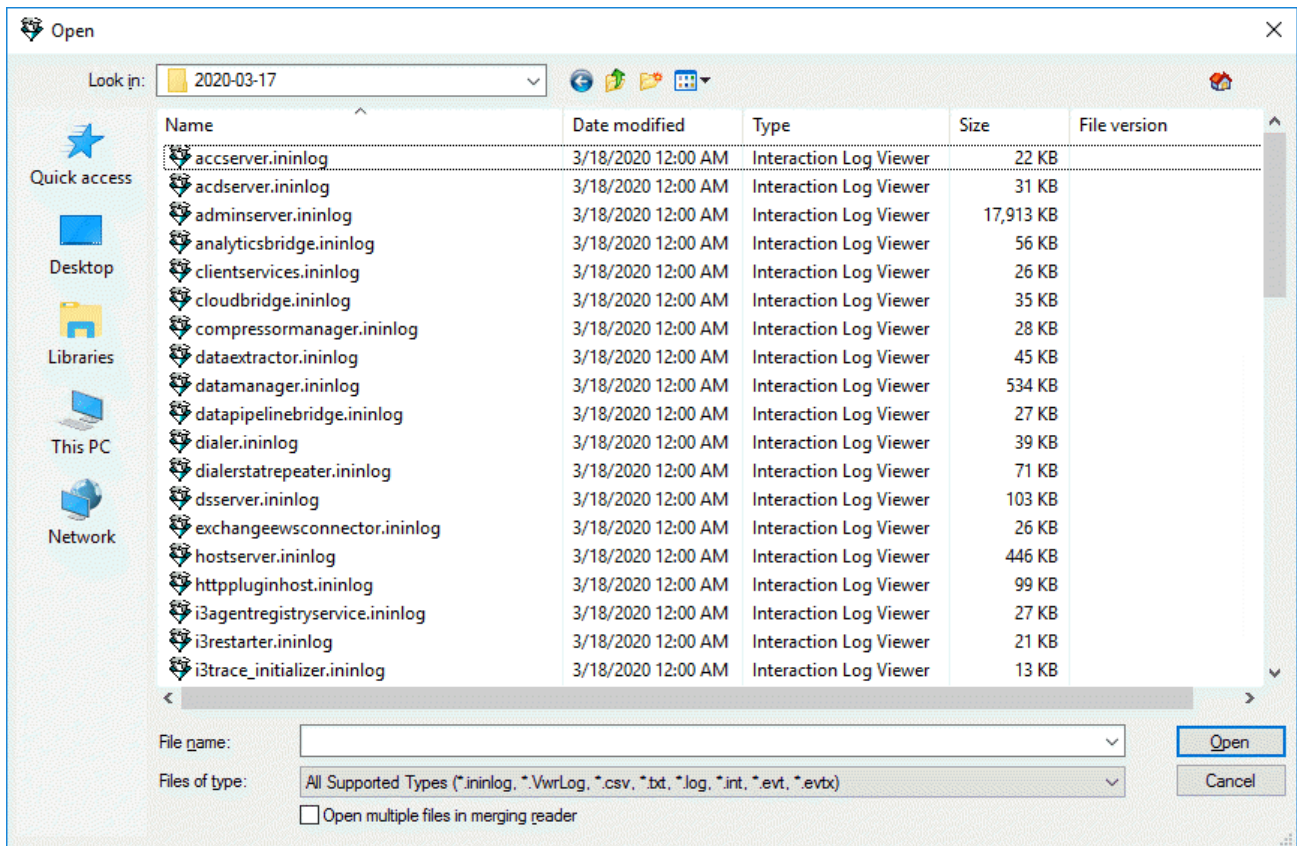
Open

Look in: 2020-03-17

Quick access
Desktop
Libraries
This PC
Network

| Name | Date modified | Type | Size | File version |
|---|---|---|---|---|
| accserver.ininlog | 3/18/2020 12:00 AM | Interaction Log Viewer | 22 KB | |
| acdserver.ininlog | 3/18/2020 12:00 AM | Interaction Log Viewer | 31 KB | |
| adminserver.ininlog | 3/18/2020 12:00 AM | Interaction Log Viewer | 17,913 KB | |
| analyticsbridge.ininlog | 3/18/2020 12:00 AM | Interaction Log Viewer | 56 KB | |
| clientservices.ininlog | 3/18/2020 12:00 AM | Interaction Log Viewer | 26 KB | |
| cloudbridge.ininlog | 3/18/2020 12:00 AM | Interaction Log Viewer | 35 KB | |
| compressormanager.ininlog | 3/18/2020 12:00 AM | Interaction Log Viewer | 28 KB | |
| dataextractor.ininlog | 3/18/2020 12:00 AM | Interaction Log Viewer | 45 KB | |
| datamanager.ininlog | 3/18/2020 12:00 AM | Interaction Log Viewer | 534 KB | |
| datapipelinebridge.ininlog | 3/18/2020 12:00 AM | Interaction Log Viewer | 27 KB | |
| dialer.ininlog | 3/18/2020 12:00 AM | Interaction Log Viewer | 39 KB | |
| dialerstatrepeater.ininlog | 3/18/2020 12:00 AM | Interaction Log Viewer | 71 KB | |
| dsserver.ininlog | 3/18/2020 12:00 AM | Interaction Log Viewer | 103 KB | |
| exchangeewsconnector.ininlog | 3/18/2020 12:00 AM | Interaction Log Viewer | 26 KB | |
| hostserver.ininlog | 3/18/2020 12:00 AM | Interaction Log Viewer | 446 KB | |
| httppluginhost.ininlog | 3/18/2020 12:00 AM | Interaction Log Viewer | 99 KB | |
| i3agentregistryservice.ininlog | 3/18/2020 12:00 AM | Interaction Log Viewer | 27 KB | |
| i3restarter.ininlog | 3/18/2020 12:00 AM | Interaction Log Viewer | 21 KB | |
| i3trace_initializer.ininlog | 3/18/2020 12:00 AM | Interaction Log Viewer | 13 KB | |

File name:
Files of type: All Supported Types (*.ininlog, *.VwrLog, *.csv, *.txt, *.log, *.int, *.evt, *.evtx)
Open multiple files in merging reader

Open
Cancel